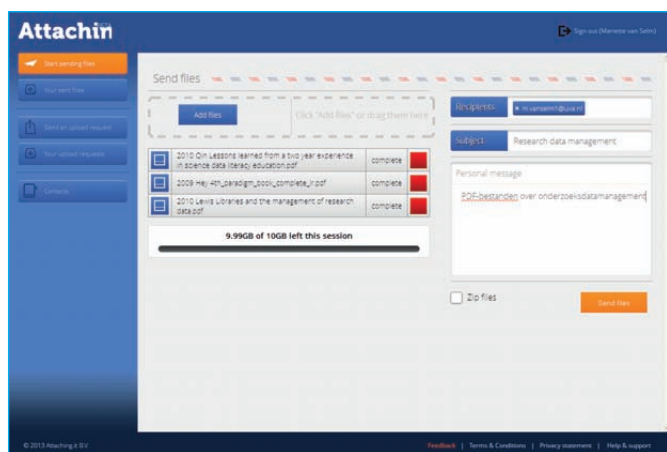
Attachin

Sign out (Marnete van Selm)

Start sending files

Your sent files

Send an upload request

Your upload requests

Contacts

Send files

Add files

Click "Add files" or drag them here

| | 2010 Qin Lessons learned from a two year experience in science data literacy education.pdf | complete | |
|---|---|---|---|
| | 2009 Hey 4th_paradigm_book_complete_lr.pdf | complete | |
| | 2010 Lewis Libraries and the management of research data.pdf | complete | |

9.99GB of 10GB left this session

Recipients

m.vanselm@uva.nl

Subject

Research data management

Personal message

PDF-bestanden over onderzoeksdatamanagement

Zip files

Send files

© 2013 Attaching.it B.V.

Feedback | Terms & Conditions | Privacy statement | Help & support